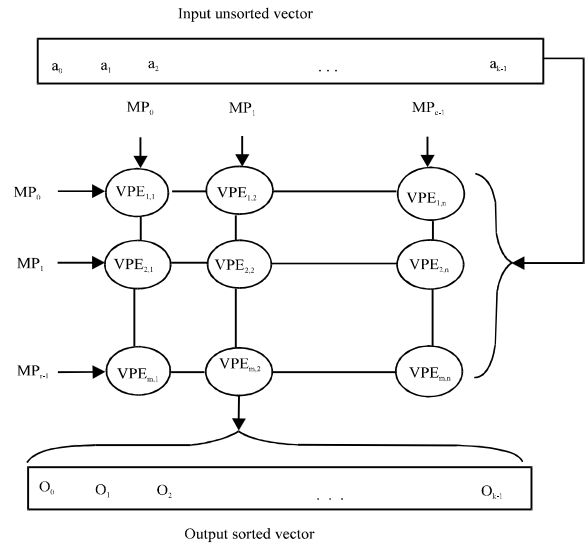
Input unsorted vector

$a_0$ $a_1$ $a_2$ . . . $a_{k-1}$

$MP_0$ $MP_1$ $MP_{c-1}$

$MP_0$ $VPE_{1,1}$ $VPE_{1,2}$ $VPE_{1,n}$

$MP_1$ $VPE_{2,1}$ $VPE_{2,2}$ $VPE_{2,n}$

$MP_{r-1}$ $VPE_{m,1}$ $VPE_{m,2}$ $VPE_{m,n}$

$O_0$ $O_1$ $O_2$ . . . $O_{k-1}$

Output sorted vector